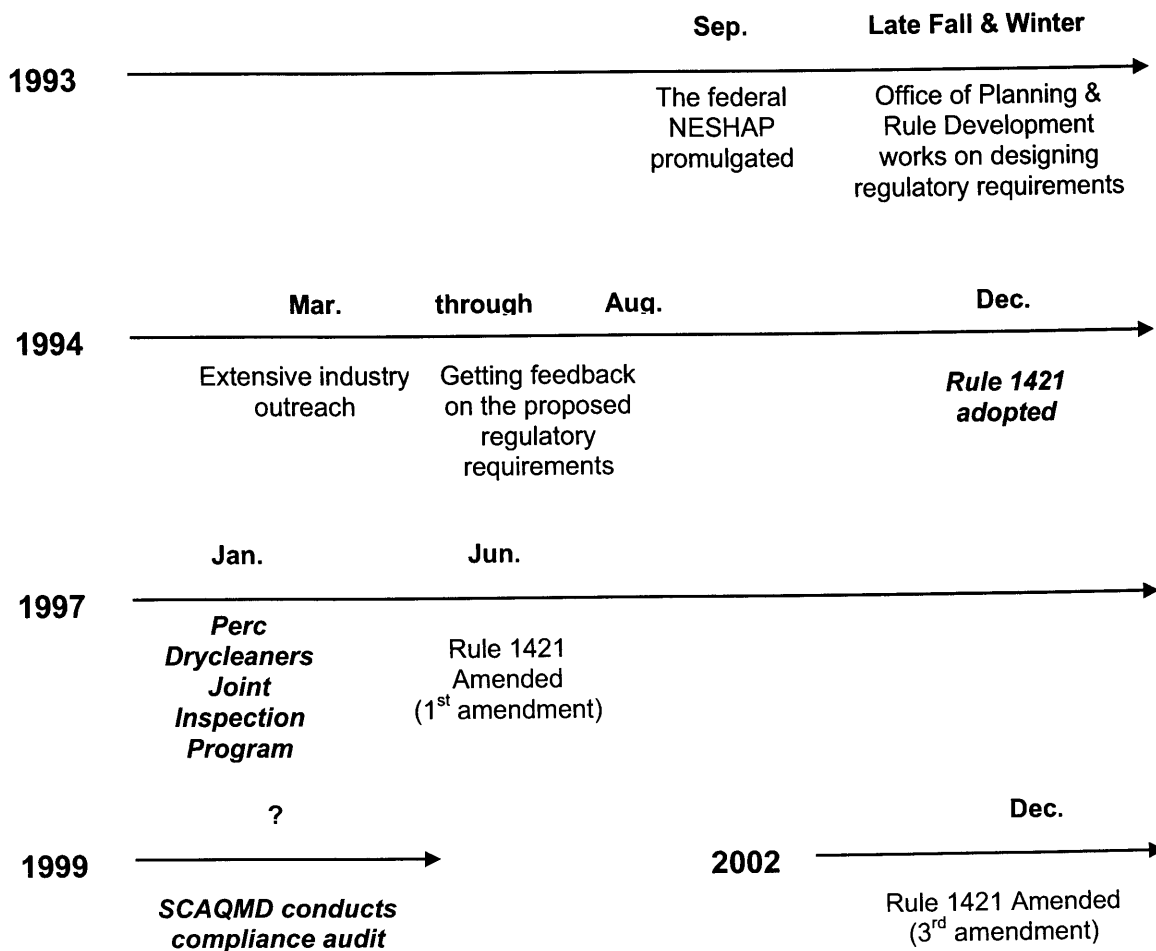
Sep.

Late Fall & Winter

1993

The federal NESHAP promulgated

Office of Planning & Rule Development works on designing regulatory requirements

Mar. through Aug.

Dec.

1994

Extensive industry outreach

Getting feedback on the proposed regulatory requirements

*Rule 1421 adopted*

Jan.

Jun.

1997

*Perc Drycleaners Joint Inspection Program*

Rule 1421 Amended ($1^{st}$ amendment)

?

Dec.

1999

2002

*SCAQMD conducts compliance audit*

Rule 1421 Amended ($3^{rd}$ amendment)